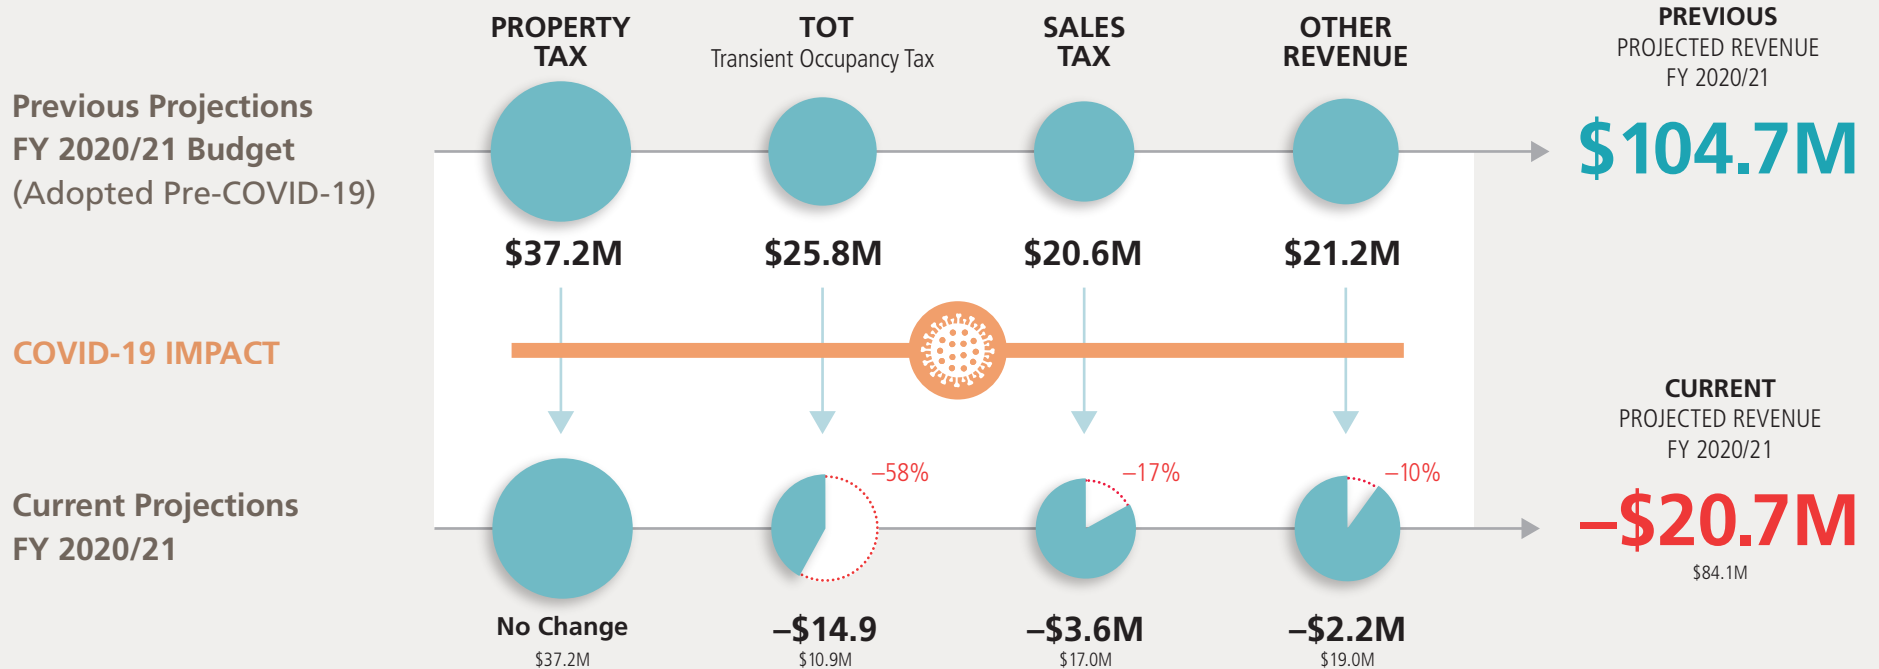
PROPERTY TAX

TOT
Transient Occupancy Tax

SALES TAX

OTHER REVENUE

PREVIOUS
PROJECTED REVENUE
FY 2020/21

Previous Projections
FY 2020/21 Budget
(Adopted Pre-COVID-19)

$104.7M

$37.2M

$25.8M

$20.6M

$21.2M

COVID-19 IMPACT

CURRENT
PROJECTED REVENUE
FY 2020/21

–58%

–17%

–10%

Current Projections
FY 2020/21

–$20.7M
$84.1M

No Change
$37.2M

–$14.9
$10.9M

–$3.6M
$17.0M

–$2.2M
$19.0M